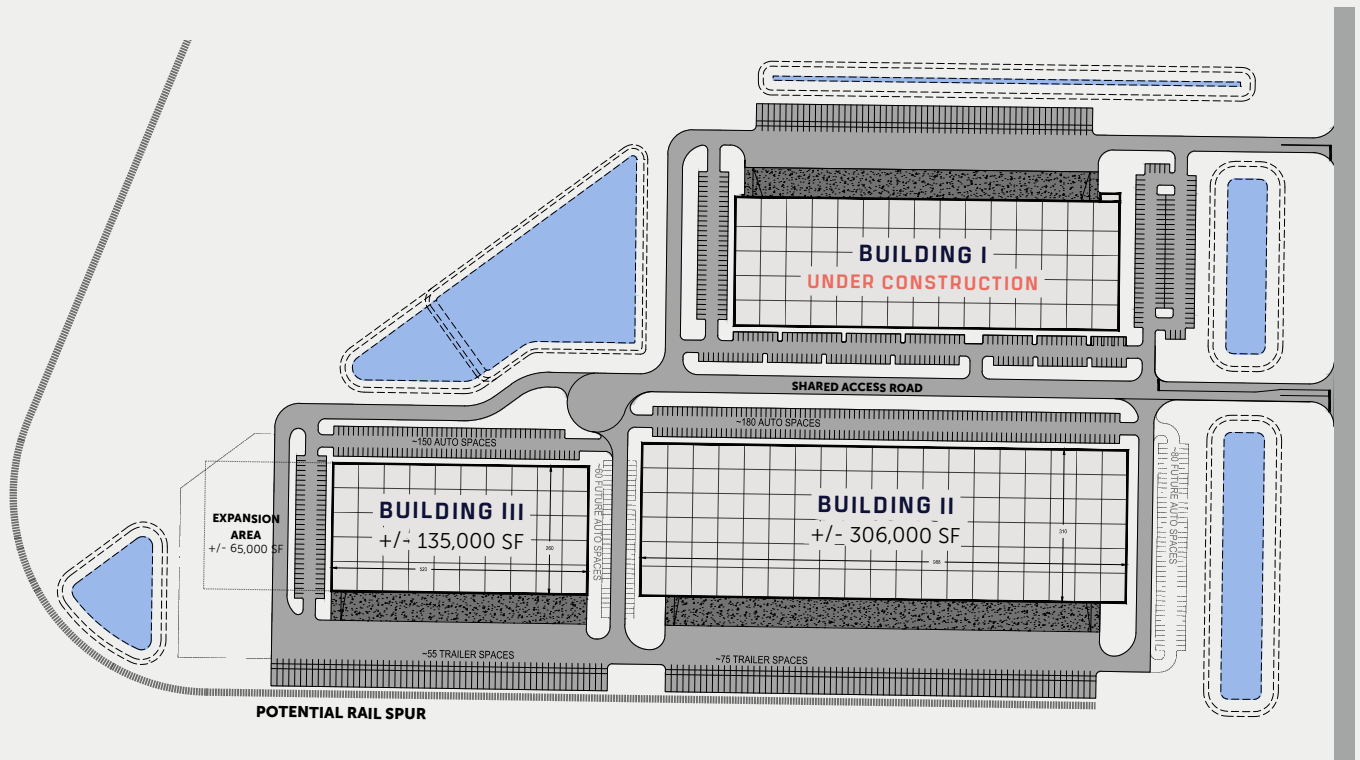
BUILDING I
UNDER CONSTRUCTION

SHARED ACCESS ROAD

~150 AUTO SPACES

~180 AUTO SPACES

~60 FUTURE AUTO SPACES

~80 FUTURE AUTO SPACES

EXPANSION AREA
+/- 65,000 SF

BUILDING III
+/- 135,000 SF

520

260

BUILDING II
+/- 306,000 SF

988

310

~55 TRAILER SPACES

~75 TRAILER SPACES

POTENTIAL RAIL SPUR